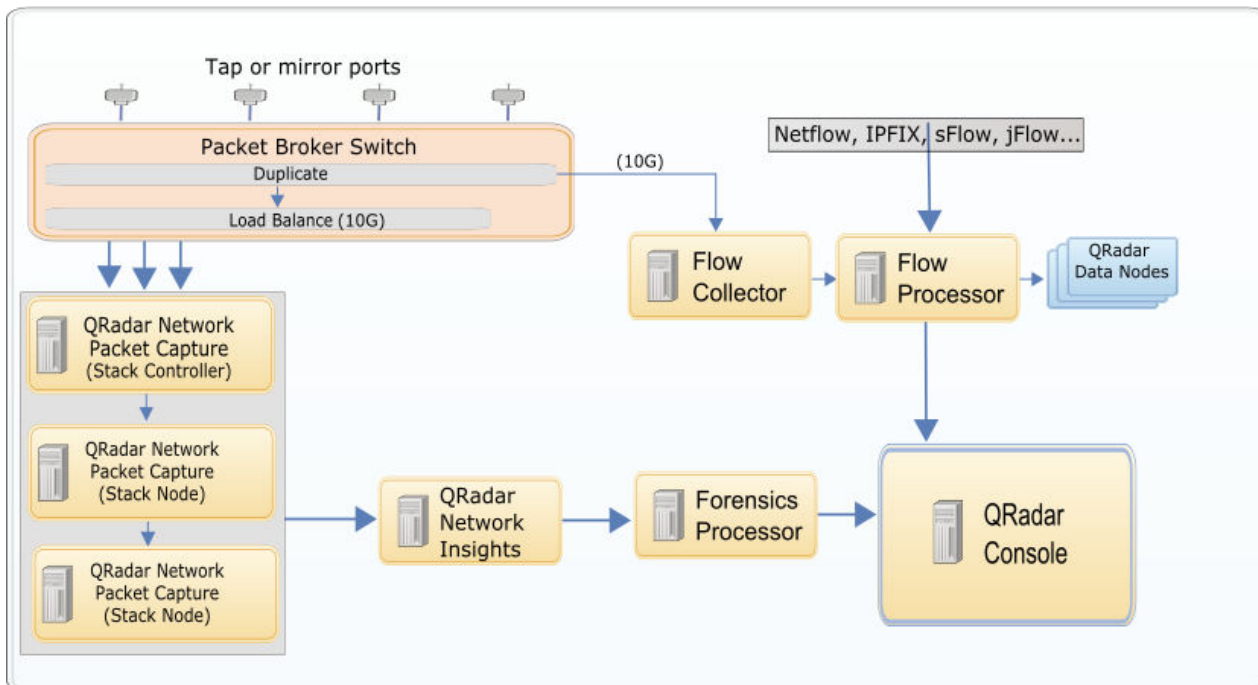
Tap or mirror ports

Packet Broker Switch

Duplicate

Load Balance (10G)

(10G)

Netflow, IPFIX, sFlow, jFlow...

Flow Collector

Flow Processor

QRadar Data Nodes

QRadar Network Packet Capture (Stack Controller)

QRadar Network Packet Capture (Stack Node)

QRadar Network Packet Capture (Stack Node)

QRadar Network Insights

Forensics Processor

QRadar Console